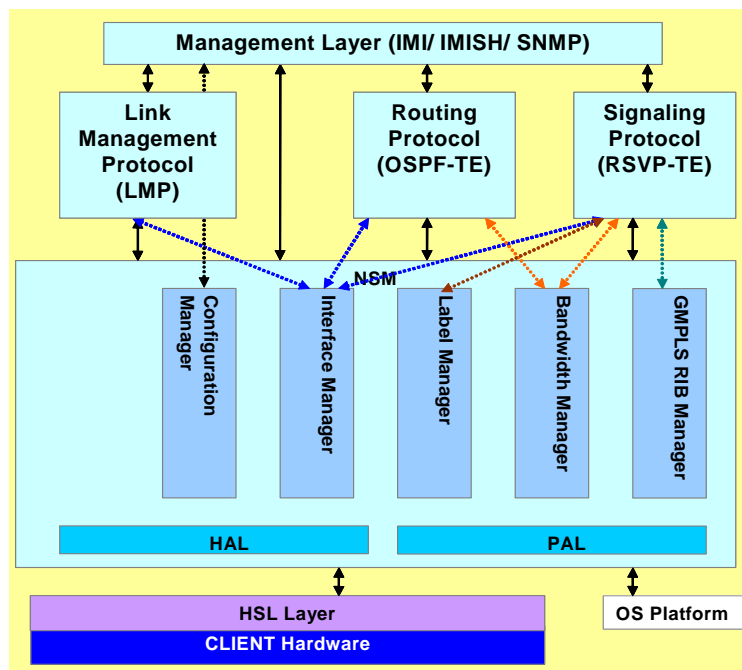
Management Layer (IMI/ IMISH/ SNMP)

Link Management Protocol (LMP)

Routing Protocol (OSPF-TE)

Signaling Protocol (RSVP-TE)

NSM

Configuration Manager

Interface Manager

Label Manager

Bandwidth Manager

GMPLS RIB Manager

HAL

PAL

HSL Layer

CLIENT Hardware

OS Platform